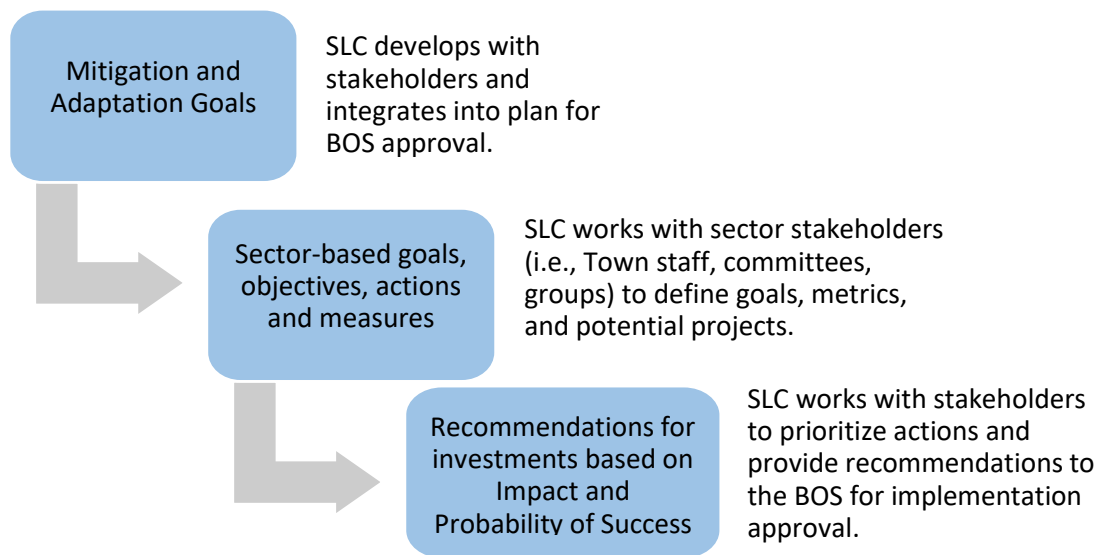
Mitigation and Adaptation Goals

SLC develops with stakeholders and integrates into plan for BOS approval.

Sector-based goals, objectives, actions and measures

SLC works with sector stakeholders (i.e., Town staff, committees, groups) to define goals, metrics, and potential projects.

Recommendations for investments based on Impact and Probability of Success

SLC works with stakeholders to prioritize actions and provide recommendations to the BOS for implementation approval.